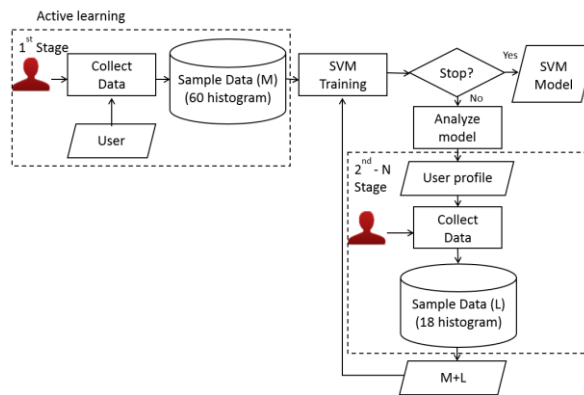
Active learning

1$^{st}$ Stage

Collect Data

Sample Data (M) (60 histogram)

User

SVM Training

Stop?

Yes

SVM Model

No

Analyze model

2$^{nd}$ - N Stage

User profile

Collect Data

Sample Data (L) (18 histogram)

M+L